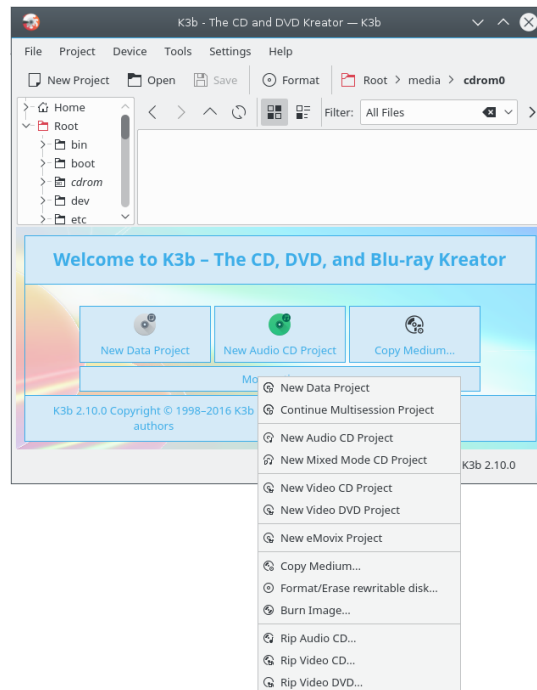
K3b - The CD and DVD Kreator — K3b

File Project Device Tools Settings Help

New Project Open Save Format Root > media > cdrom0

Home
Root
bin
boot
cdrom
dev
etc

Filter: All Files

Welcome to K3b – The CD, DVD, and Blu-ray Kreator

New Data Project
New Audio CD Project
Copy Medium...

Mo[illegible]

K3b 2.10.0 Copyright © 1998–2016 K3b authors

K3b 2.10.0

New Data Project
Continue Multisession Project
New Audio CD Project
New Mixed Mode CD Project
New Video CD Project
New Video DVD Project
New eMovix Project
Copy Medium...
Format/Erase rewritable disk...
Burn Image...
Rip Audio CD...
Rip Video CD...
Rip Video DVD...